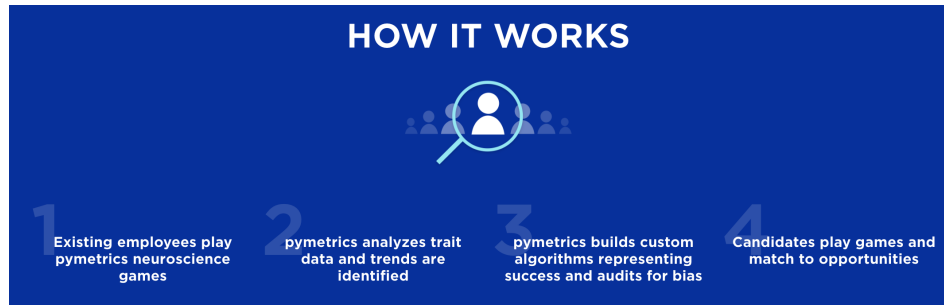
HOW IT WORKS

1
Existing employees play pymetrics neuroscience games

2
pymetrics analyzes trait data and trends are identified

3
pymetrics builds custom algorithms representing success and audits for bias

4
Candidates play games and match to opportunities